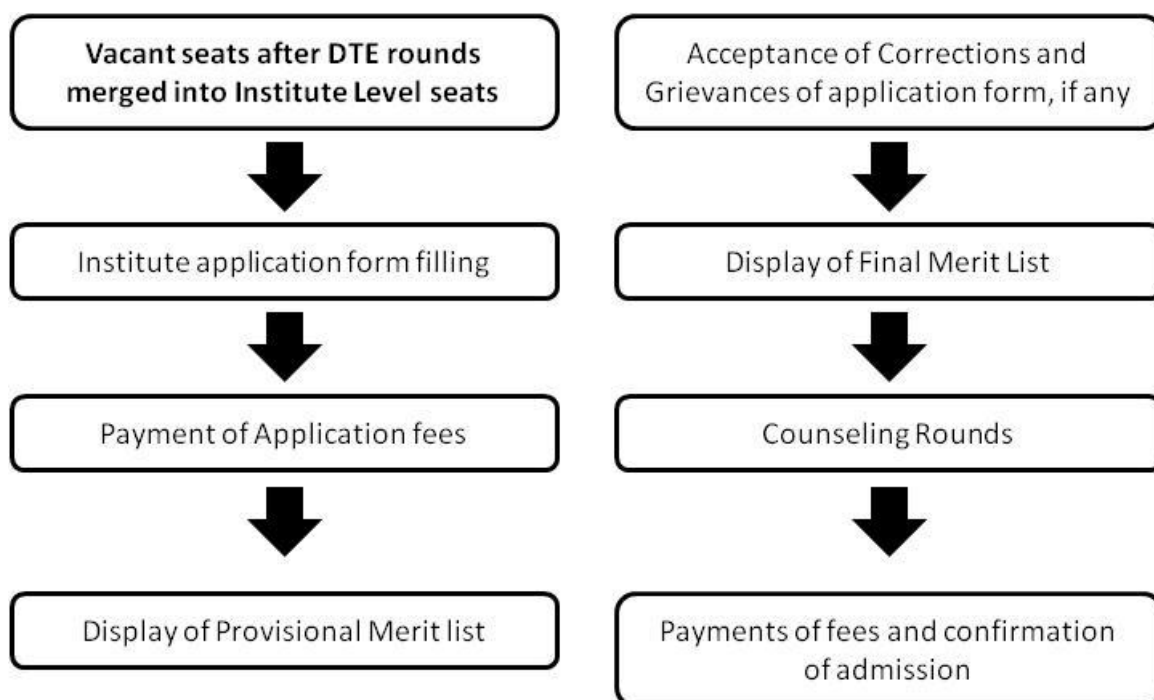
Vacant seats after DTE rounds merged into Institute Level seats

Institute application form filling

Payment of Application fees

Display of Provisional Merit list

Acceptance of Corrections and Grievances of application form, if any

Display of Final Merit List

Counseling Rounds

Payments of fees and confirmation of admission